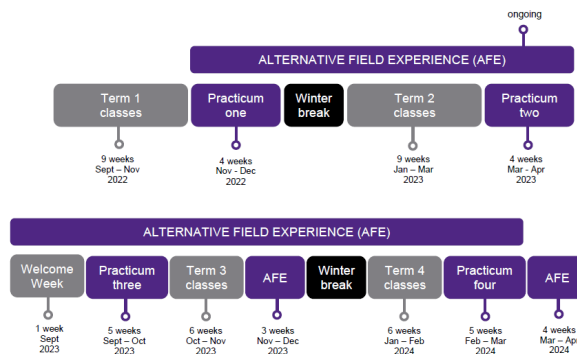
ongoing

ALTERNATIVE FIELD EXPERIENCE (AFE)

Term 1 classes

Practicum one

Winter break

Term 2 classes

Practicum two

9 weeks Sept – Nov 2022

4 weeks Nov - Dec 2022

9 weeks Jan – Mar 2023

4 weeks Mar - Apr 2023

ALTERNATIVE FIELD EXPERIENCE (AFE)

Welcome Week

Practicum three

Term 3 classes

AFE

Winter break

Term 4 classes

Practicum four

AFE

1 week Sept 2023

5 weeks Sept – Oct 2023

6 weeks Oct – Nov 2023

3 weeks Nov – Dec 2023

6 weeks Jan – Feb 2024

5 weeks Feb – Mar 2024

4 weeks Mar – Ap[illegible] 2024